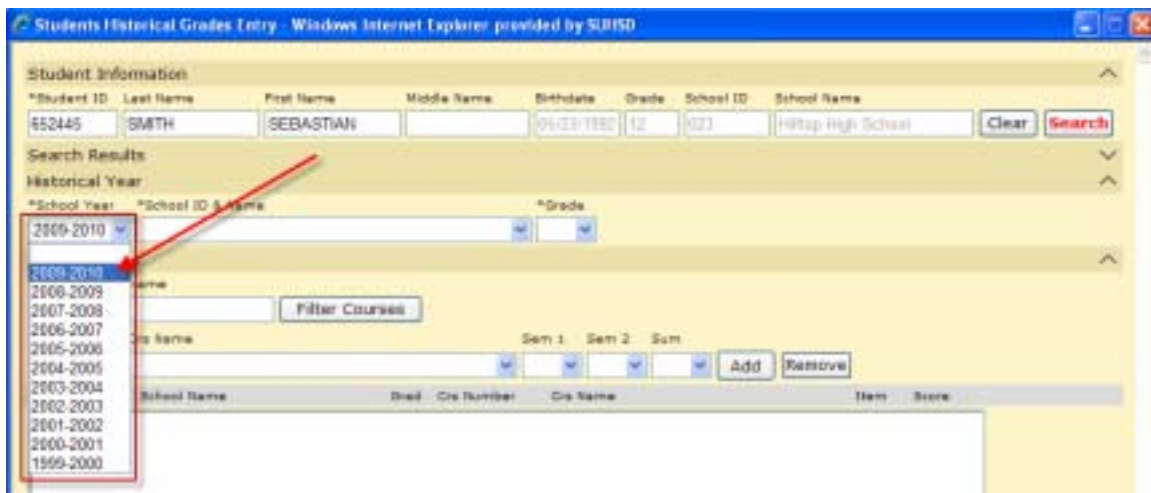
Students Historical Grades Entry - Windows Internet Explorer provided by SUISD

Student Information

*Student ID Last Name First Name Middle Name Birthdate Grade School ID School Name

652445 SMITH SEBASTIAN 05/23/1992 12 023 Hilltop High School Clear Search

Search Results

Historical Year

*School Year *School ID & Name *Grade

2009-2010

2009-2010
2008-2009
2007-2008
2006-2007
2005-2006
2004-2005
2003-2004
2002-2003
2001-2002
2000-2001
1999-2000

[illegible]ame

Filter Courses

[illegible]rs Name Sem 1 Sem 2 Sum

Add Remove

School Name Grad Crs Number Crs Name Item Score